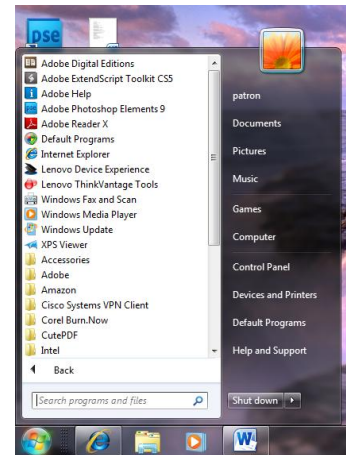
pse

Adobe Digital Editions
Adobe ExtendScript Toolkit CS5
Adobe Help
Adobe Photoshop Elements 9
Adobe Reader X
Default Programs
Internet Explorer
Lenovo Device Experience
Lenovo ThinkVantage Tools
Windows Fax and Scan
Windows Media Player
Windows Update
XPS Viewer
Accessories
Adobe
Amazon
Cisco Systems VPN Client
Corel Burn.Now
CutePDF
Intel

Back

Search programs and files

patron
Documents
Pictures
Music
Games
Computer
Control Panel
Devices and Printers
Default Programs
Help and Support

Shut down